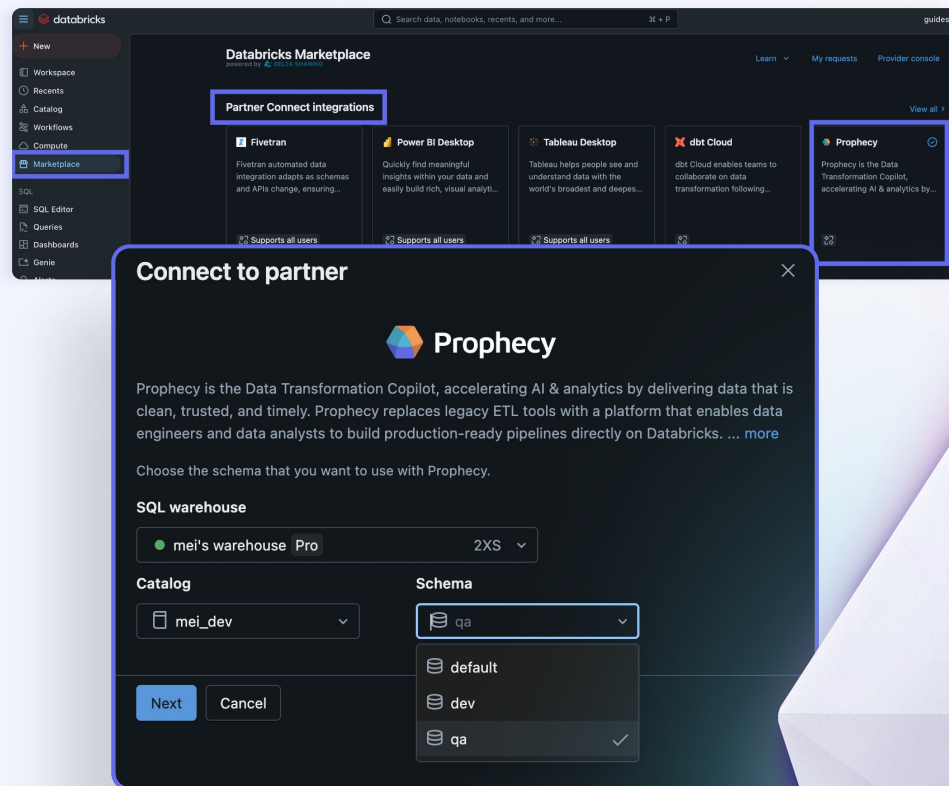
databricks

Search data, notebooks, recents, and more...

⌘ + P

guides

New

Workspace

Recents

Catalog

Workflows

Compute

Marketplace

SQL

SQL Editor

Queries

Dashboards

Genie

Databricks Marketplace

powered by DELTA SHARING

Learn

My requests

Provider console

Partner Connect integrations

View all

Fivetran

Fivetran automated data integration adapts as schemas and APIs change, ensuring...

Supports all users

Power BI Desktop

Quickly find meaningful insights within your data and easily build rich, visual analyti...

Supports all users

Tableau Desktop

Tableau helps people see and understand data with the world's broadest and deepes...

Supports all users

dbt Cloud

dbt Cloud enables teams to collaborate on data transformation following...

Prophecy

Prophecy is the Data Transformation Copilot, accelerating AI & analytics by...

Connect to partner

Prophecy

Prophecy is the Data Transformation Copilot, accelerating AI & analytics by delivering data that is clean, trusted, and timely. Prophecy replaces legacy ETL tools with a platform that enables data engineers and data analysts to build production-ready pipelines directly on Databricks. ... more

Choose the schema that you want to use with Prophecy.

SQL warehouse

mei's warehouse Pro

2XS

Catalog

mei_dev

Schema

qa

default

dev

qa

Next

Cancel